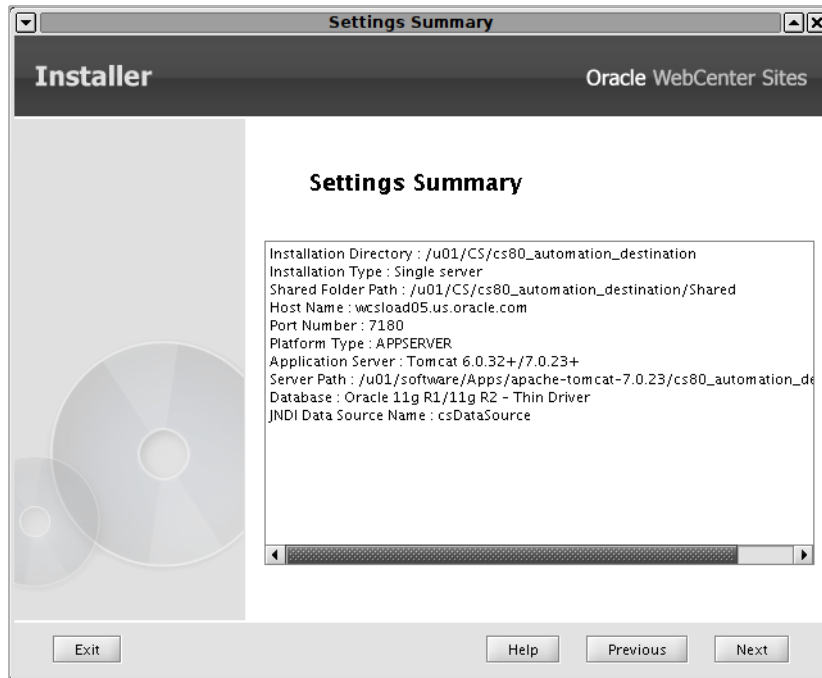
Settings Summary

Installer

Oracle WebCenter Sites

Settings Summary

Installation Directory : /u01/CS/cs80_automation_destination
Installation Type : Single server
Shared Folder Path : /u01/CS/cs80_automation_destination/Shared
Host Name : wcsload05.us.oracle.com
Port Number : 7180
Platform Type : APPSERVER
Application Server : Tomcat 6.0.32+/7.0.23+
Server Path : /u01/software/Apps/apache-tomcat-7.0.23/cs80_automation_de
Database : Oracle 11g R1/11g R2 - Thin Driver
JNDI Data Source Name : csDataSource

Exit

Help

Previous

Next